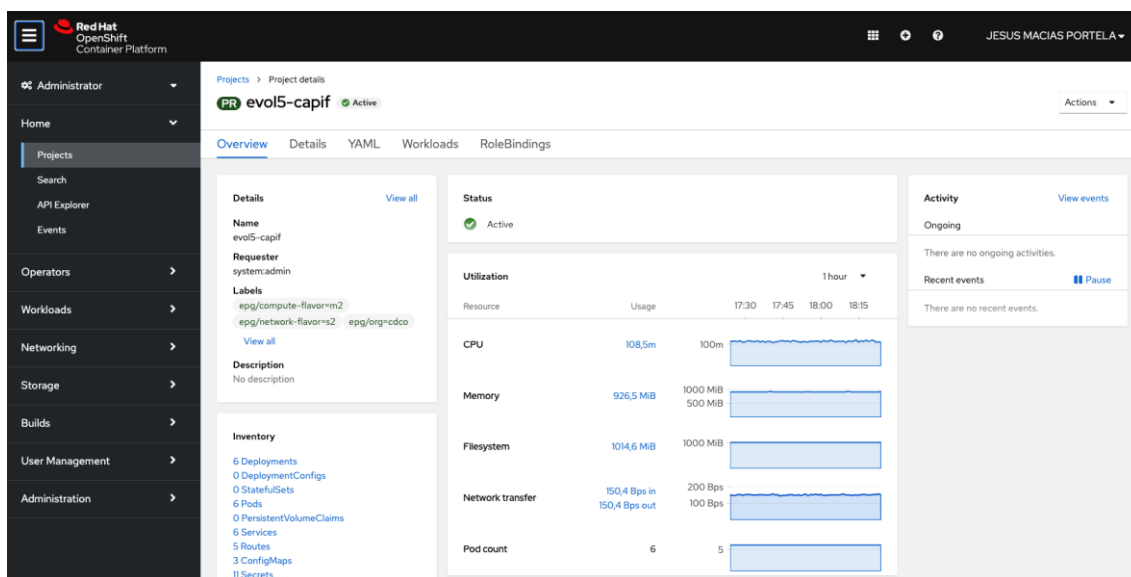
Red Hat OpenShift Container Platform

JESUS MACIAS PORTELA

Administrator

Home

Projects

Search

API Explorer

Events

Operators

Workloads

Networking

Storage

Builds

User Management

Administration

Projects > Project details

PR evol5-capif Active

Actions

Overview Details YAML Workloads RoleBindings

Details View all

Name
evol5-capif

Requester
system:admin

Labels
epg/compute-flavor=m2
epg/network-flavor=s2 epg/org=cdco
View all

Description
No description

Inventory

6 Deployments
0 DeploymentConfigs
0 StatefulSets
6 Pods
0 PersistentVolumeClaims
6 Services
5 Routes
3 ConfigMaps
11 Secrets

Status

Active

Utilization 1 hour

| Resource | Usage | 17:30 17:45 18:00 18:15 |
|---|---|---|
| CPU | 108,5m | 100m |
| Memory | 926,5 MiB | 1000 MiB 500 MiB |
| Filesystem | 1014,6 MiB | 1000 MiB |
| Network transfer | 150,4 Bps in 150,4 Bps out | 200 Bps 100 Bps |
| Pod count | 6 | 5 |

Activity View events

Ongoing

There are no ongoing activities.

Recent events Pause

There are no recent events.